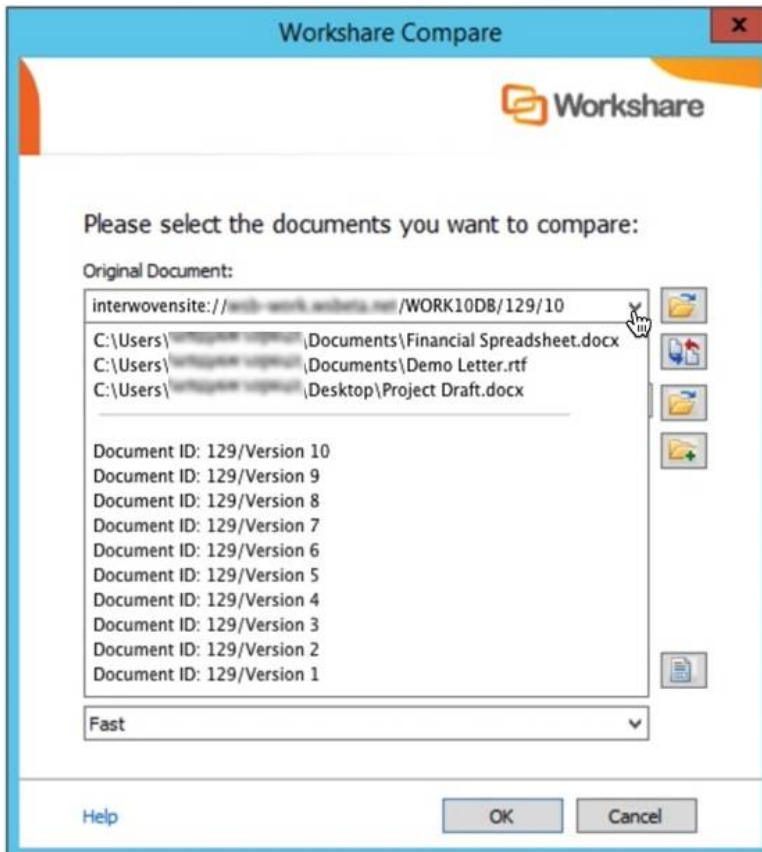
Workshare Compare

x

Workshare

Please select the documents you want to compare:

Original Document:

interwovensite://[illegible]/WORK10DB/129/10

C:\Users\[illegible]\Documents\Financial Spreadsheet.docx
C:\Users\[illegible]\Documents\Demo Letter.rtf
C:\Users\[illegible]\Desktop\Project Draft.docx

Document ID: 129/Version 10
Document ID: 129/Version 9
Document ID: 129/Version 8
Document ID: 129/Version 7
Document ID: 129/Version 6
Document ID: 129/Version 5
Document ID: 129/Version 4
Document ID: 129/Version 3
Document ID: 129/Version 2
Document ID: 129/Version 1

Fast

Help

OK

Cancel